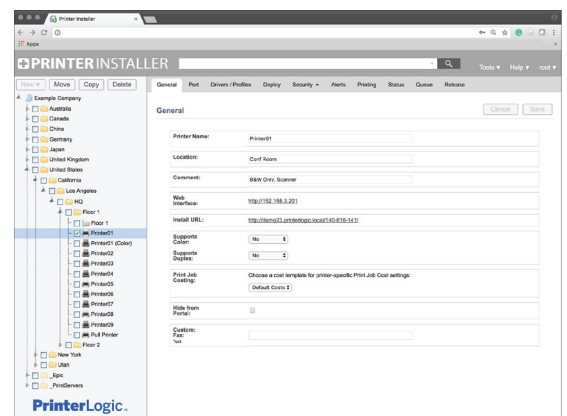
Printer Installer

Apps

PRINTERINSTALLER

Tools ▾ Help ▾ root ▾

New ▾ Move Copy Delete

Example Company
Australia
Canada
China
Germany
Japan
United Kingdom
United States
California
Los Angeles
HQ
Floor 1
Floor 1
Printer01
Printer01 (Color)
Printer02
Printer03
Printer04
Printer05
Printer06
Printer07
Printer08
Printer09
Full Printer
Floor 2
New York
Utah
_Epic
_PrintServers

PrinterLogic.

General Port Drivers / Profiles Deploy Security ▾ Alerts Printing Status Queue Release

General

Cancel Save

| | |
|---|---|
| Printer Name: | Printer01 |
| Location: | Conf Room |
| Comment: | B&W Only, Scanner |
| Web Interface: | http://192.168.3.201 |
| Install URL: | http://demo23.printerlogic.local/140-616-141/ |
| Supports Color: | No |
| Supports Duplex: | No |
| Print Job Costing: | Choose a cost template for printer-specific Print Job Cost settings: Default Costs |
| Hide from Portal: | |
| Custom: Fax: Test | |